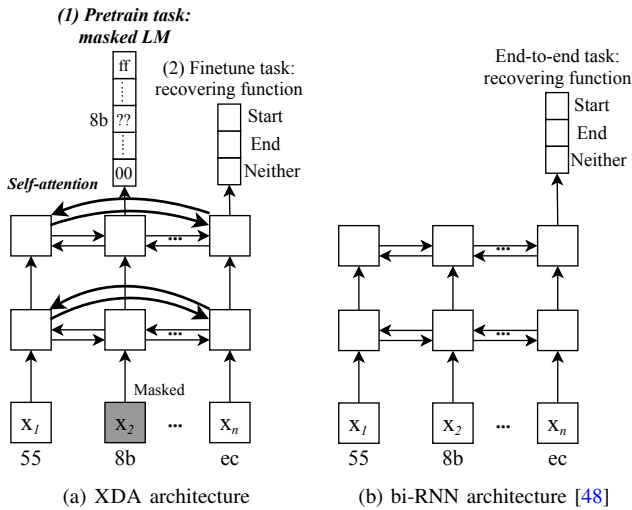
(1) Pretrain task: masked LM

ff
⋮
8b ??
⋮
00

(2) Finetune task: recovering function

Start
End
Neither

Self-attention

...

...

Masked

$x_1$ $x_2$ ... $x_n$
55 8b ec

(a) XDA architecture

End-to-end task: recovering function

Start
End
Neither

...

...

$x_1$ $x_2$ ... $x_n$
55 8b ec

(b) bi-RNN architecture [48]